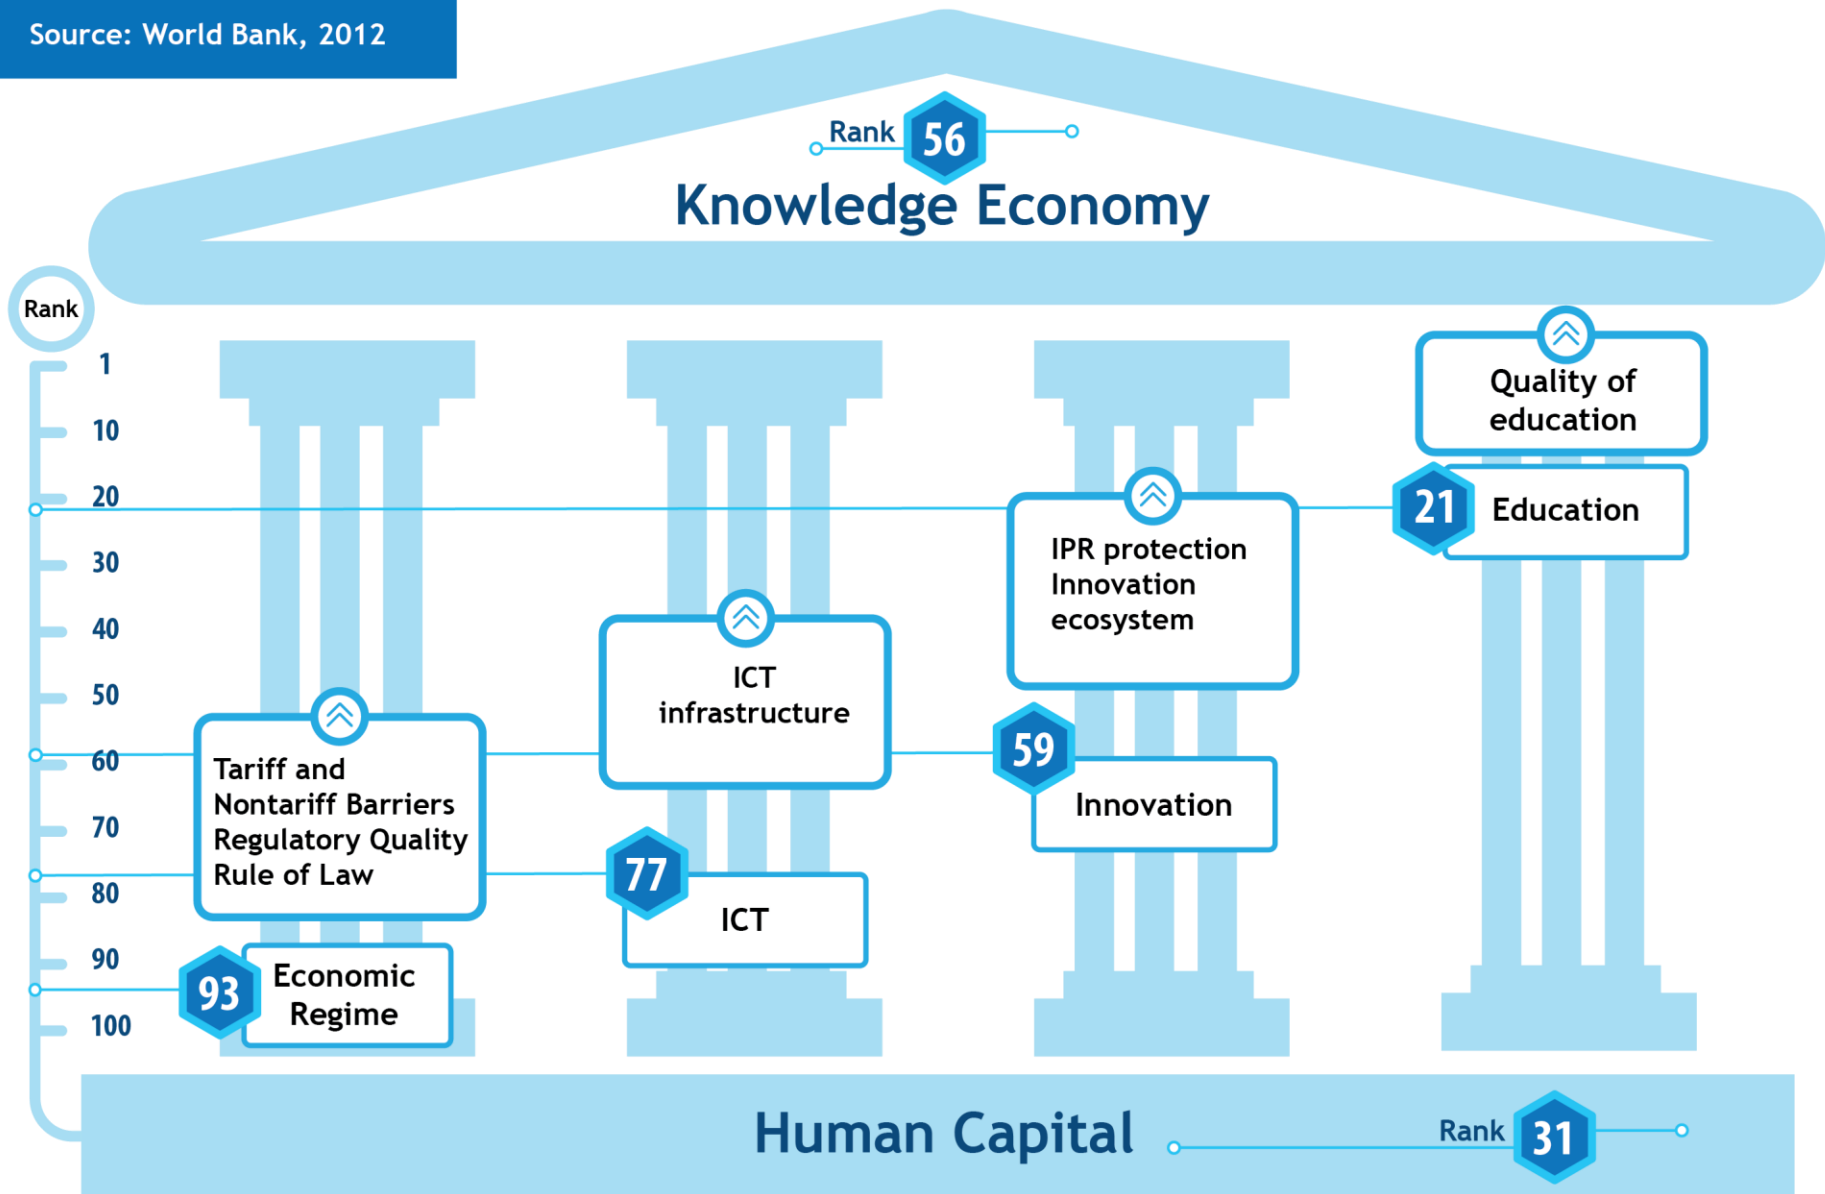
Source: World Bank, 2012

Rank 56

Knowledge Economy

Rank

1
10
20
30
40
50
60
70
80
90
100

Quality of education

21 Education

IPR protection Innovation ecosystem

ICT infrastructure

59 Innovation

Tariff and Nontariff Barriers Regulatory Quality Rule of Law

77 ICT

93 Economic Regime

Human Capital

Rank 31